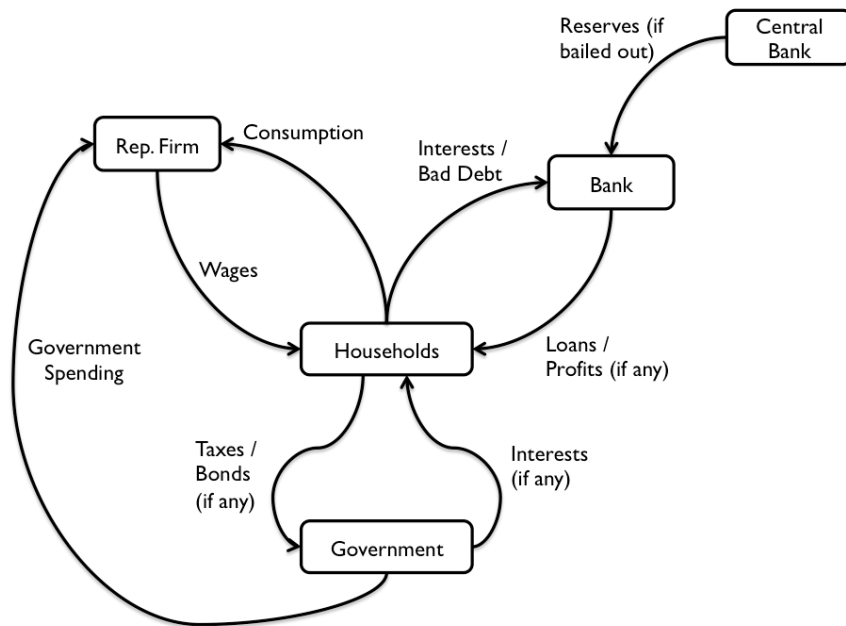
Reserves (if bailed out)

Central Bank

Rep. Firm

Consumption

Interests / Bad Debt

Bank

Wages

Government Spending

Households

Loans / Profits (if any)

Taxes / Bonds (if any)

Interests (if any)

Government